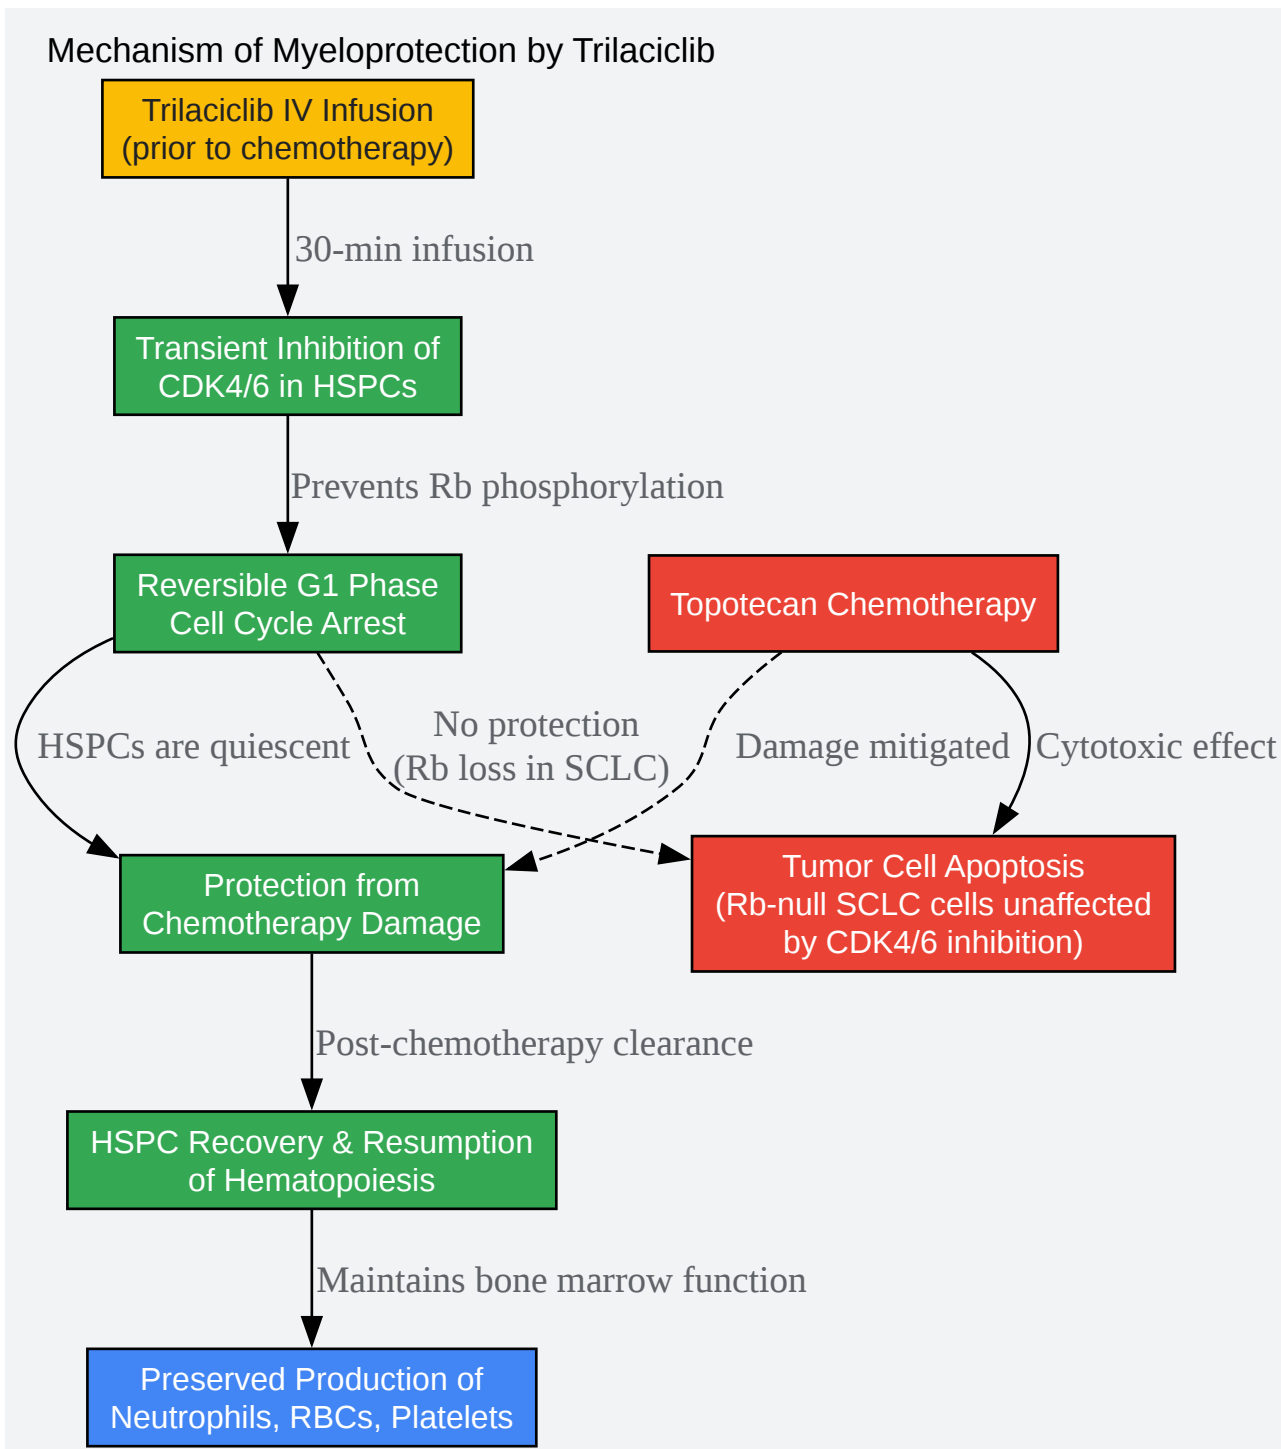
Mechanism of Myeloprotection by Trilaciclib

Trilaciclib IV Infusion
(prior to chemotherapy)

30-min infusion

Transient Inhibition of CDK4/6 in HSPCs

Prevents Rb phosphorylation

Reversible G1 Phase Cell Cycle Arrest

Topotecan Chemotherapy

HSPCs are quiescent

No protection
(Rb loss in SCLC)

Damage mitigated

Cytotoxic effect

Protection from Chemotherapy Damage

Tumor Cell Apoptosis
(Rb-null SCLC cells unaffected by CDK4/6 inhibition)

Post-chemotherapy clearance

HSPC Recovery & Resumption of Hematopoiesis

Maintains bone marrow function

Preserved Production of Neutrophils, RBCs, Platelets